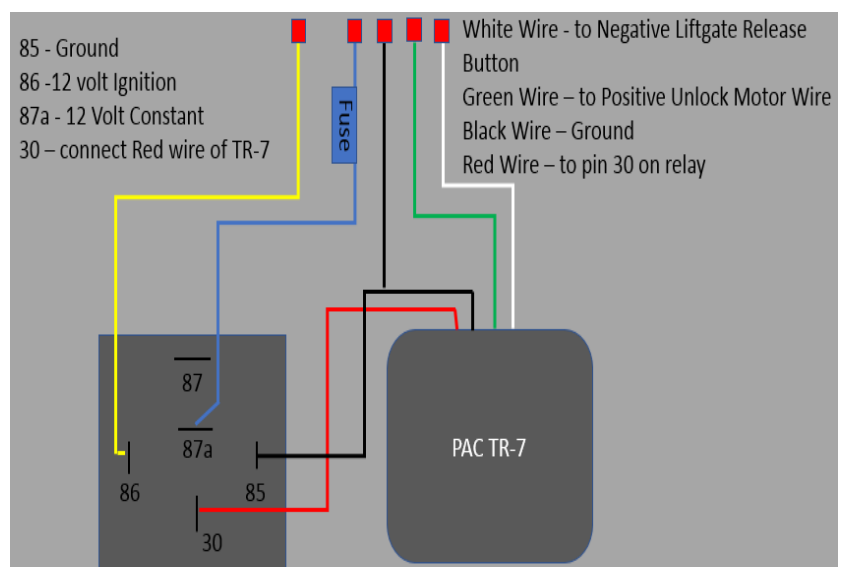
85 - Ground
86 -12 volt Ignition
87a - 12 Volt Constant
30 – connect Red wire of TR-7

White Wire - to Negative Liftgate Release Button
Green Wire – to Positive Unlock Motor Wire
Black Wire – Ground
Red Wire – to pin 30 on relay

Fuse

87
87a
86
85
30

PAC TR-7